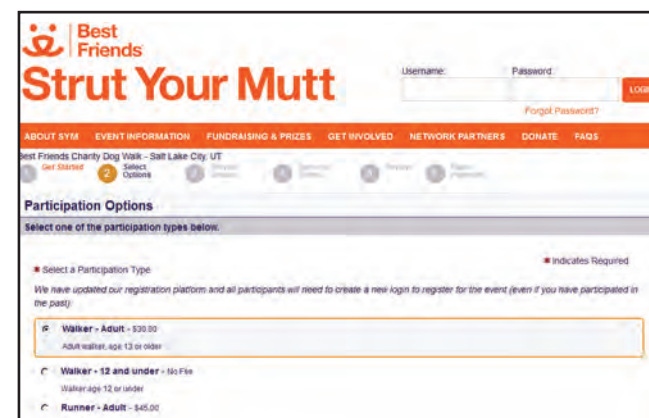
Best Friends
Strut Your Mutt

Username: Password:
LOGI
Forgot Password?

ABOUT SYM EVENT INFORMATION FUNDRAISING & PRIZES GET INVOLVED NETWORK PARTNERS DONATE FAQS

Best Friends Charity Dog Walk - Salt Lake City, UT
1 Get Started 2 Select Options 3 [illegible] 4 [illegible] 5 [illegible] 6 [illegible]

Participation Options
Select one of the participation types below.

* Select a Participation Type
* Indicates Required

We have updated our registration platform and all participants will need to create a new login to register for the event (even if you have participated in the past).

Walker - Adult - $30.00
Adult walker, age 13 or older

Walker - 12 and under - No Fee
Walker age 12 or under

Runner - Adult - $45.00